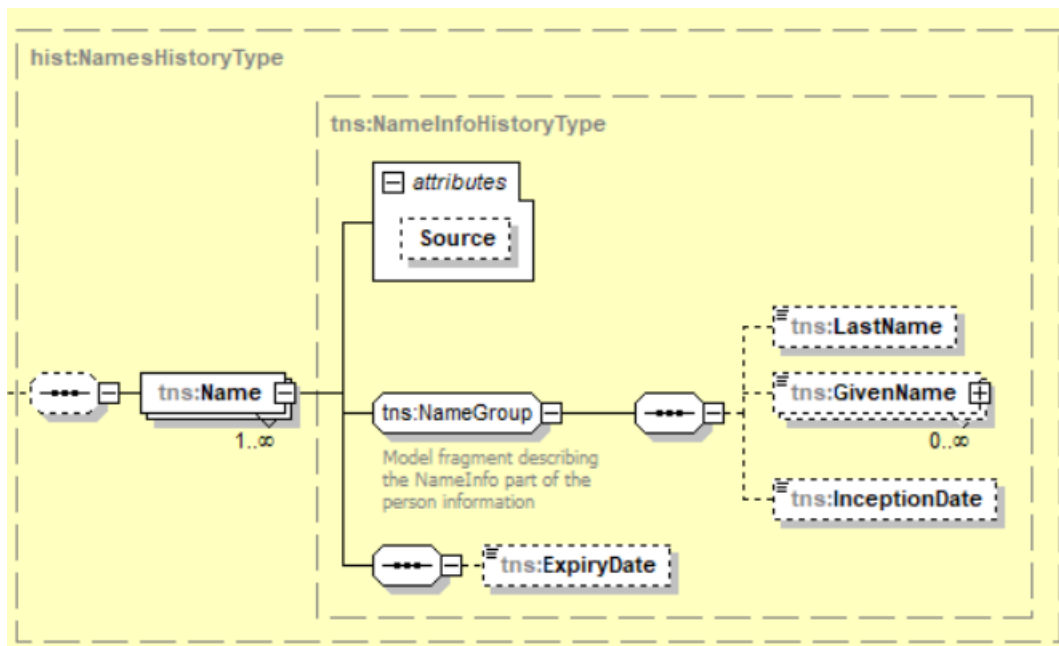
hist:NamesHistoryType

tns:NameInfoHistoryType

attributes

Source

tns:Name

1..∞

tns:NameGroup

Model fragment describing the NameInfo part of the person information

tns:LastName

tns:GivenName

0..∞

tns:InceptionDate

tns:ExpiryDate